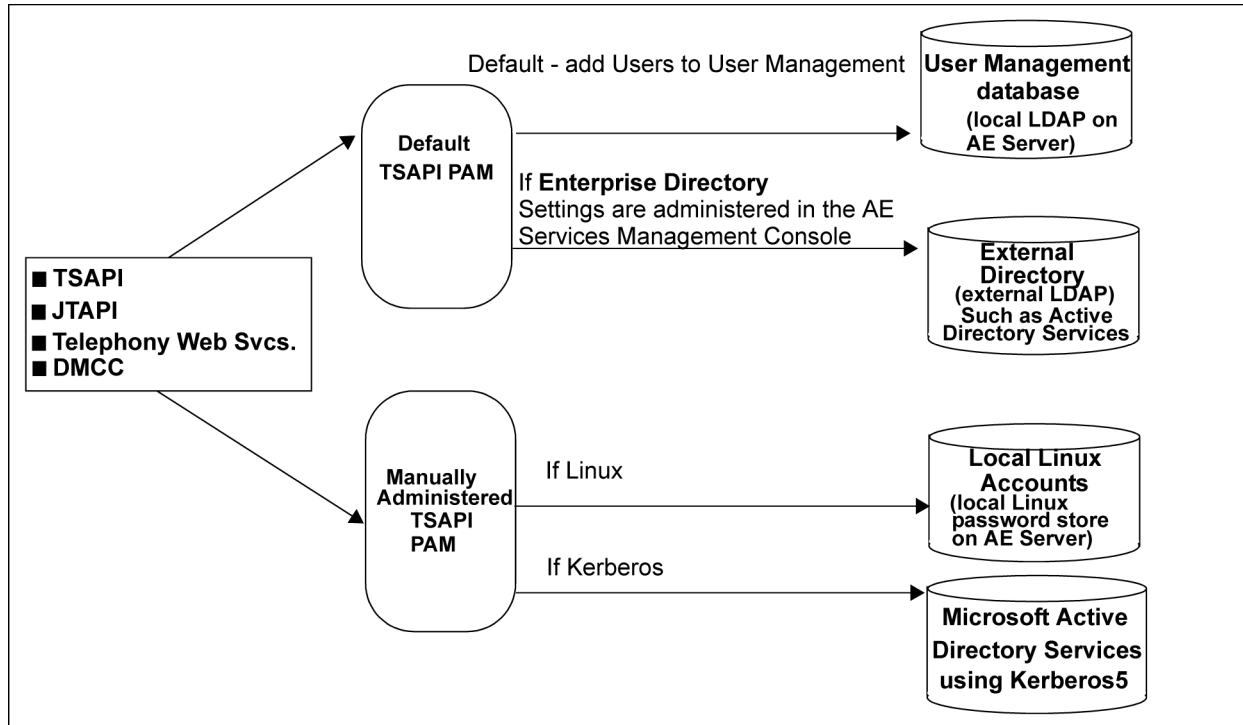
■ TSAPI
■ JTAPI
■ Telephony Web Svcs.
■ DMCC

Default TSAPI PAM

Default - add Users to User Management

User Management database (local LDAP on AE Server)

If **Enterprise Directory** Settings are administered in the AE Services Management Console

External Directory (external LDAP) Such as Active Directory Services

Manually Administered TSAPI PAM

If Linux

Local Linux Accounts (local Linux password store on AE Server)

If Kerberos

Microsoft Active Directory Services using Kerberos5